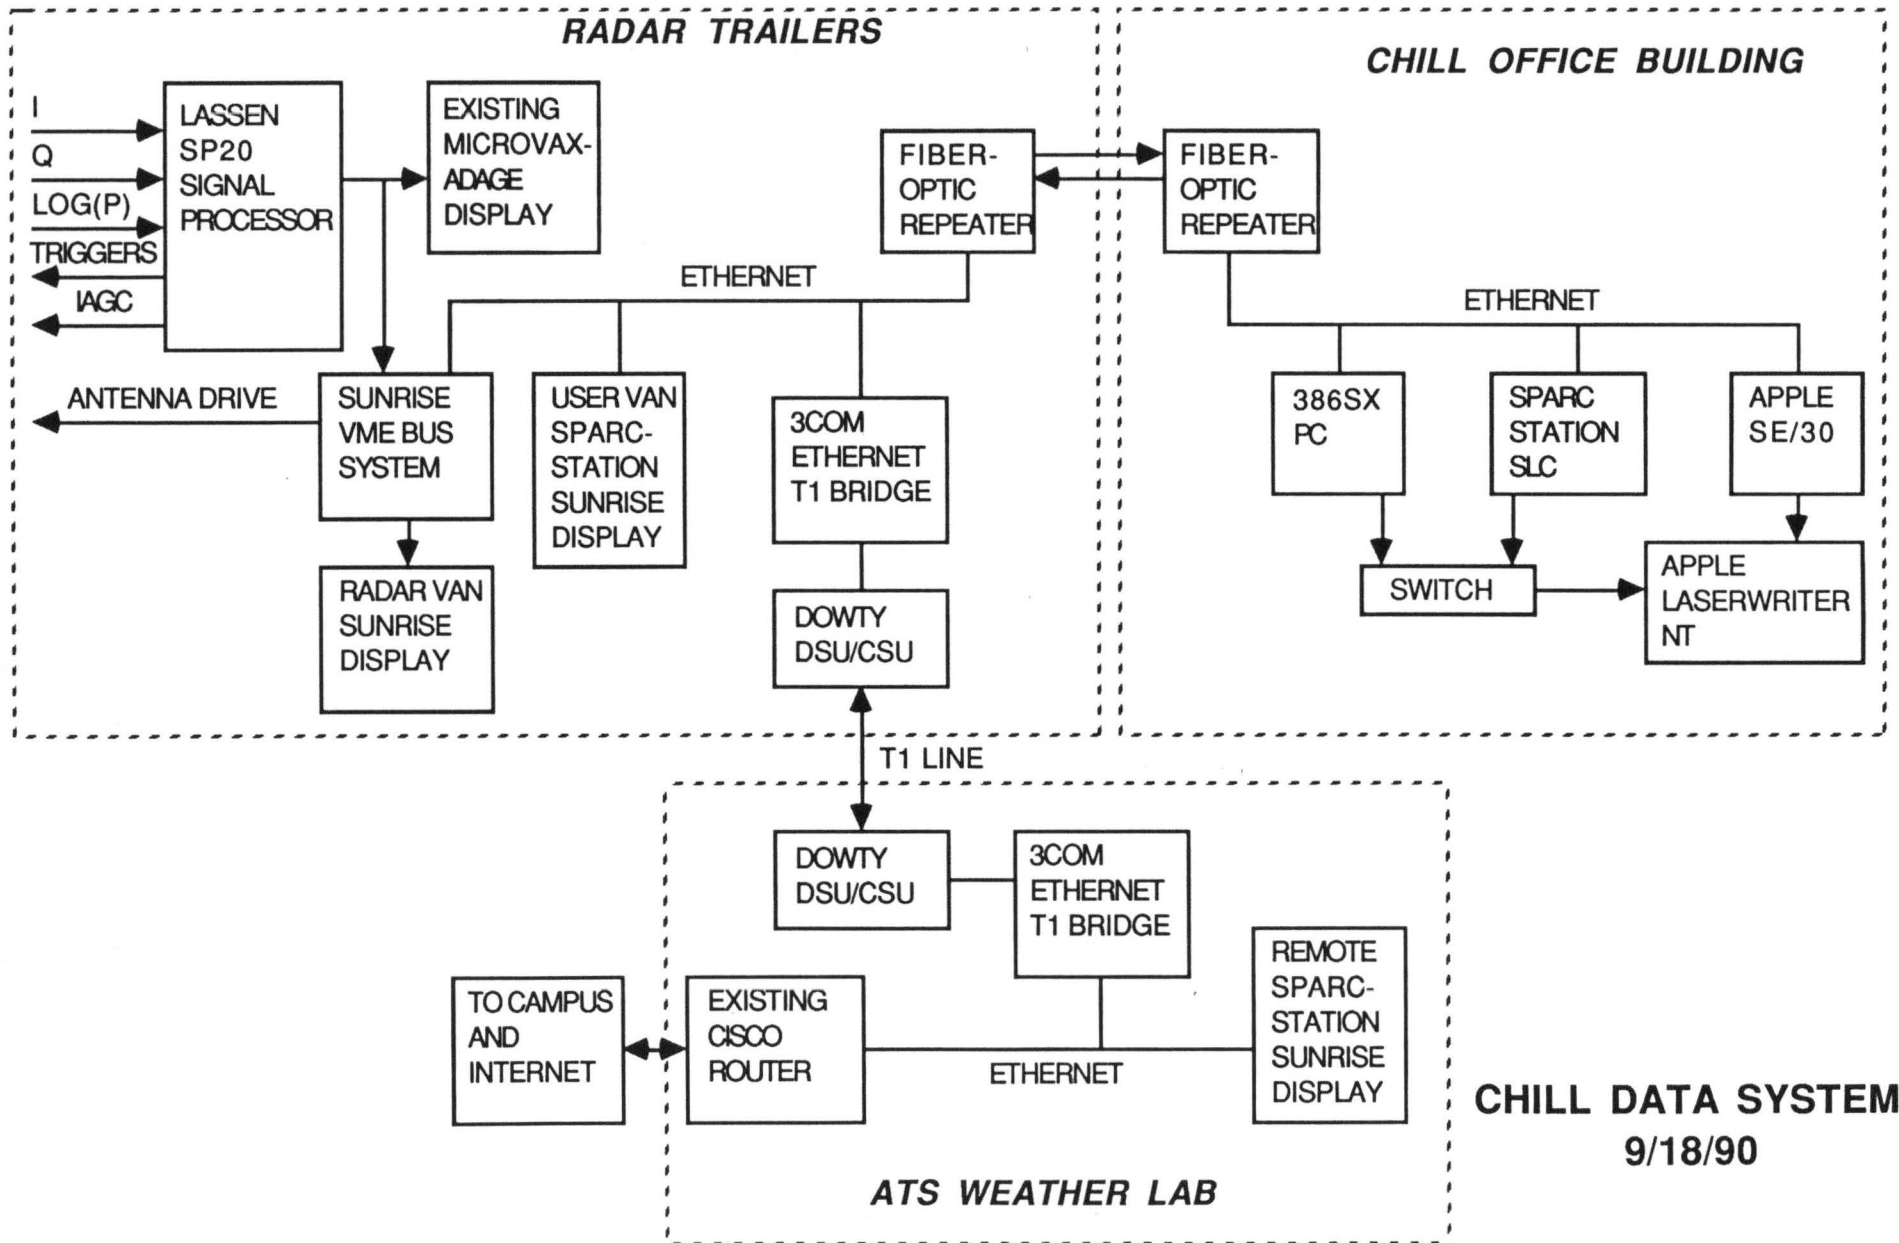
RADAR TRAILERS

I
Q
LOG(P)
TRIGGERS
IAGC

LASSEN SP20 SIGNAL PROCESSOR

EXISTING MICROVAX-ADAGE DISPLAY

FIBER-OPTIC REPEATER

ETHERNET

ANTENNA DRIVE

SUNRISE VME BUS SYSTEM

USER VAN SPARC-STATION SUNRISE DISPLAY

3COM ETHERNET T1 BRIDGE

RADAR VAN SUNRISE DISPLAY

DOWTY DSU/CSU

CHILL OFFICE BUILDING

FIBER-OPTIC REPEATER

ETHERNET

386SX PC

SPARC STATION SLC

APPLE SE/30

SWITCH

APPLE LASERWRITER NT

T1 LINE

DOWTY DSU/CSU

3COM ETHERNET T1 BRIDGE

REMOTE SPARC-STATION SUNRISE DISPLAY

TO CAMPUS AND INTERNET

EXISTING CISCO ROUTER

ETHERNET

ATS WEATHER LAB

CHILL DATA SYSTEM
9/18/90